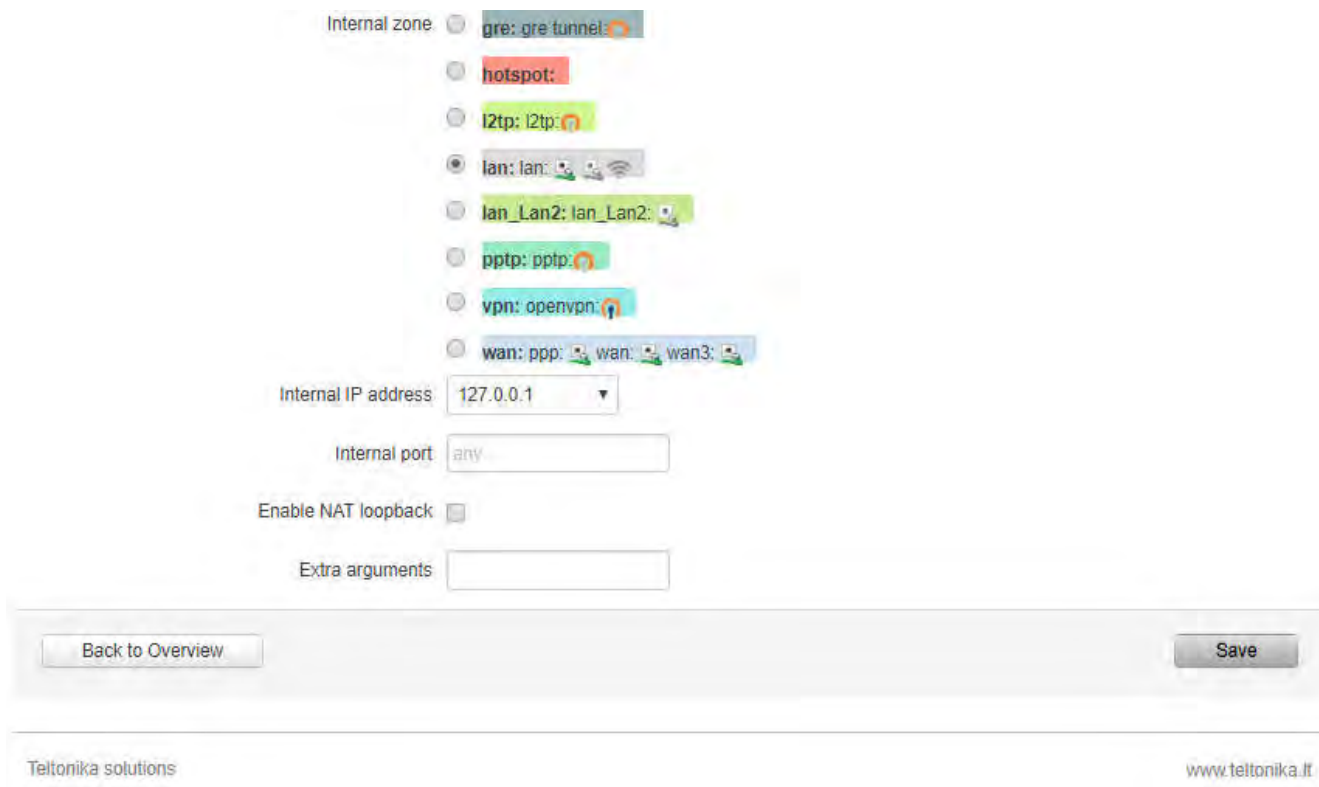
Internal zone

gre: gre tunnel:

hotspot:

l2tp: l2tp:

lan: lan:

lan_Lan2: lan_Lan2:

pptp: pptp:

vpn: openvpn:

wan: ppp: wan: wan3:

Internal IP address 127.0.0.1

Internal port any

Enable NAT loopback

Extra arguments

Back to Overview

Save

Teltonika solutions

www.teltonika.lt